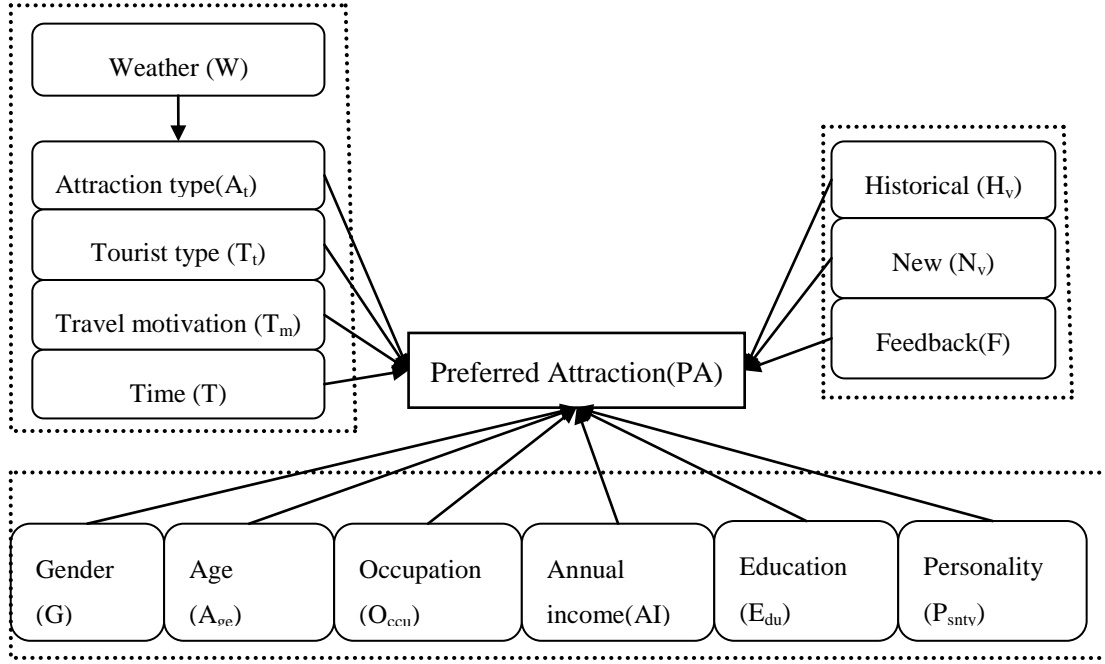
Weather (W)

Attraction type($A_t$)

Tourist type ($T_t$)

Travel motivation ($T_m$)

Time (T)

Historical ($H_v$)

New ($N_v$)

Feedback(F)

Preferred Attraction(PA)

Gender (G)

Age ($A_{ge}$)

Occupation ($O_{ccu}$)

Annual income(AI)

Education ($E_{du}$)

Personality ($P_{snty}$)